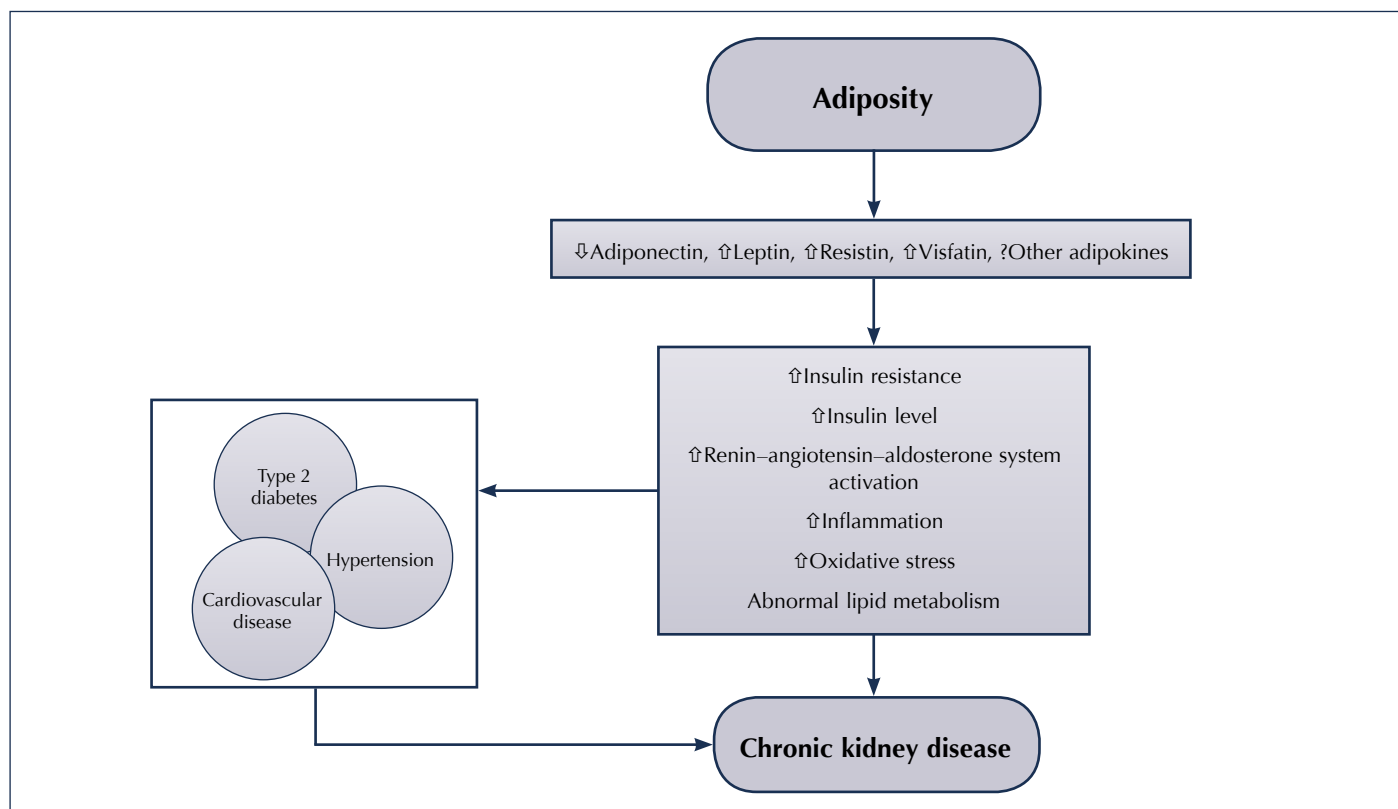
Adiposity

⇩Adiponectin, ⇧Leptin, ⇧Resistin, ⇧Visfatin, ?Other adipokines

⇧Insulin resistance

⇧Insulin level

⇧Renin–angiotensin–aldosterone system activation

⇧Inflammation

⇧Oxidative stress

Abnormal lipid metabolism

Type 2 diabetes

Hypertension

Cardiovascular disease

Chronic kidney disease